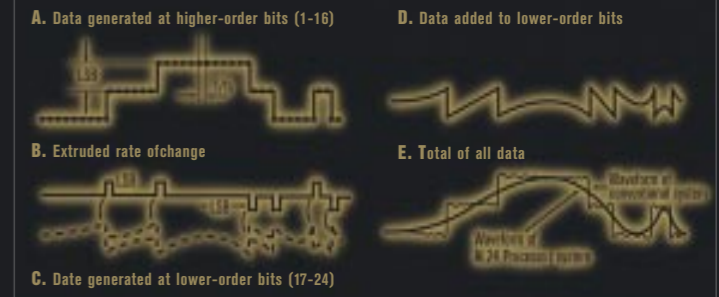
A. Data generated at higher-order bits (1-16)

LSB

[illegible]

B. Extruded rate ofchange

LSB

LSB

C. Date generated at lower-order bits (17-24)

D. Data added to lower-order bits

E. Total of all data

Waveform of conventional system

Waveform of K-24 Processed system